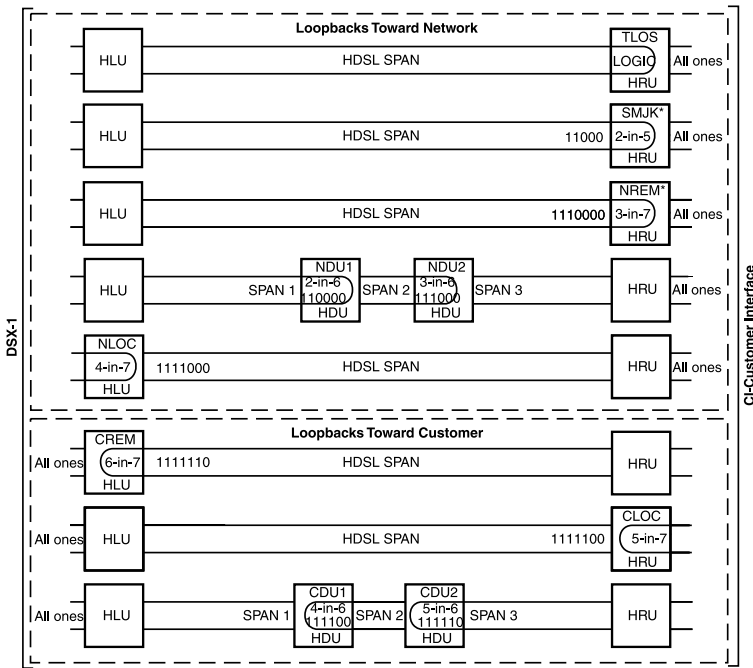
DSX-1

Loopbacks Toward Network

HLU
HDSL SPAN
TLOS
LOGIC
HRU
All ones

HLU
HDSL SPAN
11000
SMJK*
2-in-5
HRU
All ones

HLU
HDSL SPAN
1110000
NREM*
3-in-7
HRU
All ones

HLU
SPAN 1
NDU1
2-in-6
110000
HDU
SPAN 2
NDU2
3-in-6
111000
HDU
SPAN 3
HRU
All ones

NLOC
4-in-7
HLU
1111000
HDSL SPAN
HRU
All ones

Loopbacks Toward Customer

All ones
CREM
6-in-7
HLU
1111110
HDSL SPAN
HRU

All ones
HLU
HDSL SPAN
1111100
CLOC
5-in-7
HRU

All ones
HLU
SPAN 1
CDU1
4-in-6
111100
HDU
SPAN 2
CDU2
5-in-6
111110
HDU
SPAN 3
HRU

CI-Customer Interface